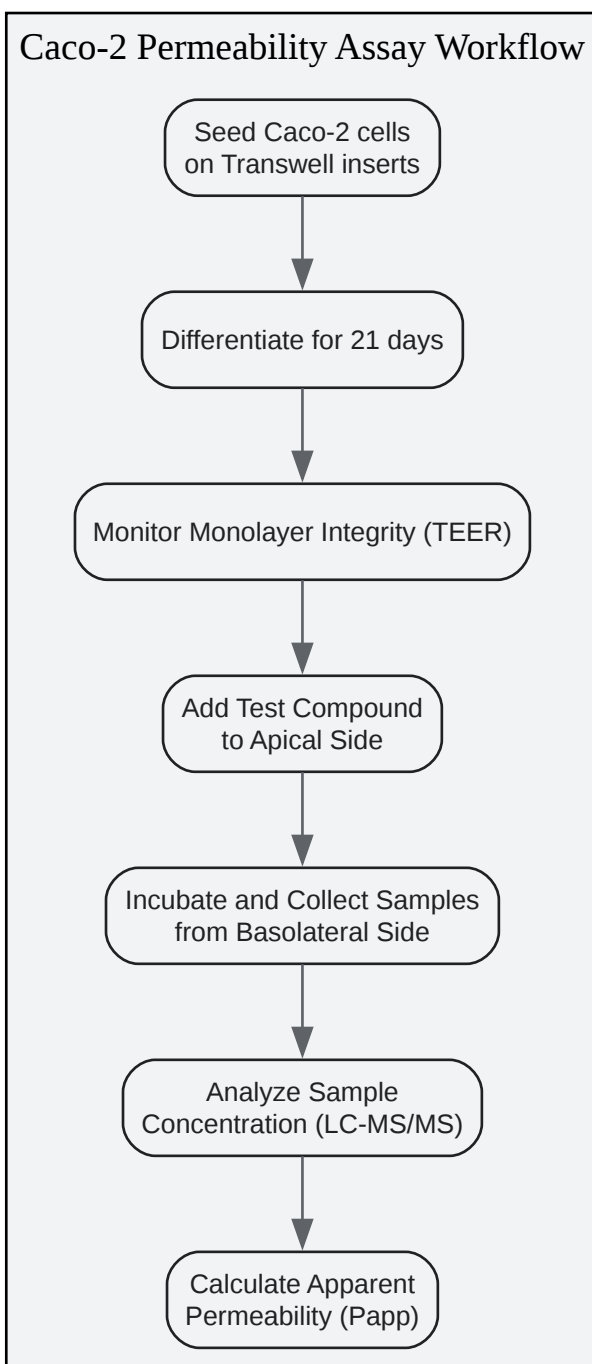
Caco-2 Permeability Assay Workflow

Seed Caco-2 cells on Transwell inserts

Differentiate for 21 days

Monitor Monolayer Integrity (TEER)

Add Test Compound to Apical Side

Incubate and Collect Samples from Basolateral Side

Analyze Sample Concentration (LC-MS/MS)

Calculate Apparent Permeability (Papp)